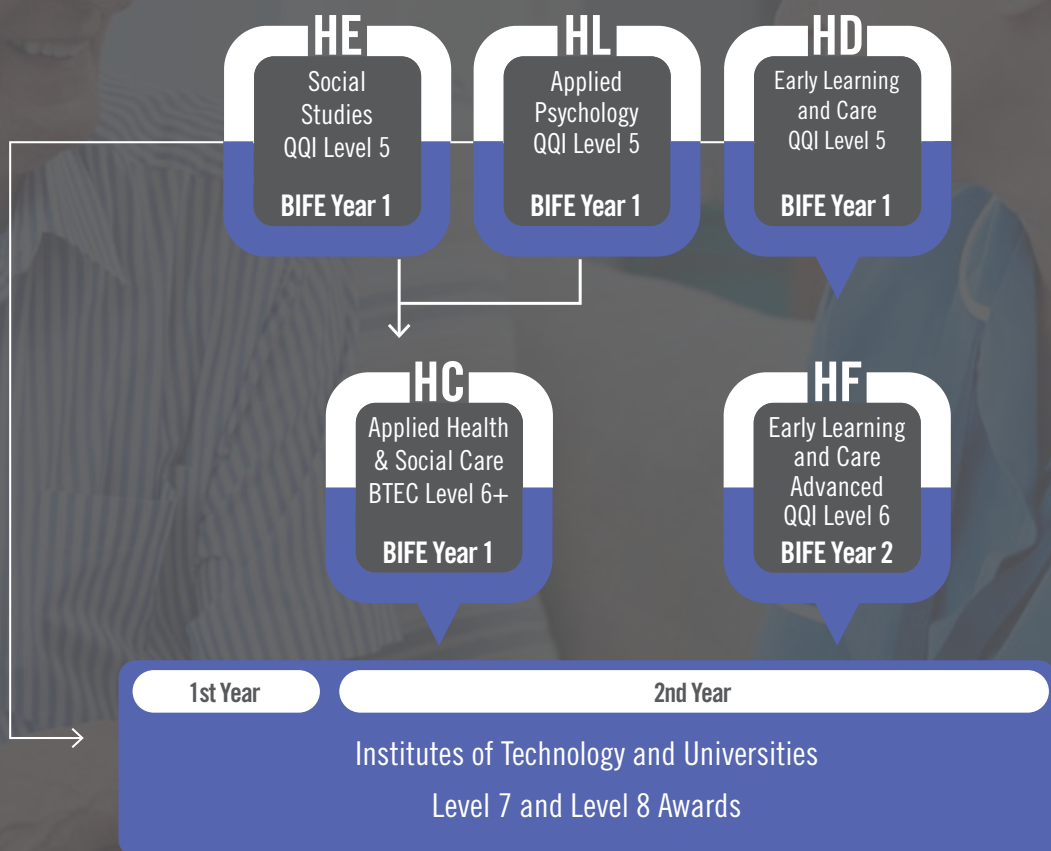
HE
Social Studies QQI Level 5
BIFE Year 1

HL
Applied Psychology QQI Level 5
BIFE Year 1

HD
Early Learning and Care QQI Level 5
BIFE Year 1

HC
Applied Health & Social Care BTEC Level 6+
BIFE Year 1

HF
Early Learning and Care Advanced QQI Level 6
BIFE Year 2

1st Year

2nd Year

Institutes of Technology and Universities
Level 7 and Level 8 Awards